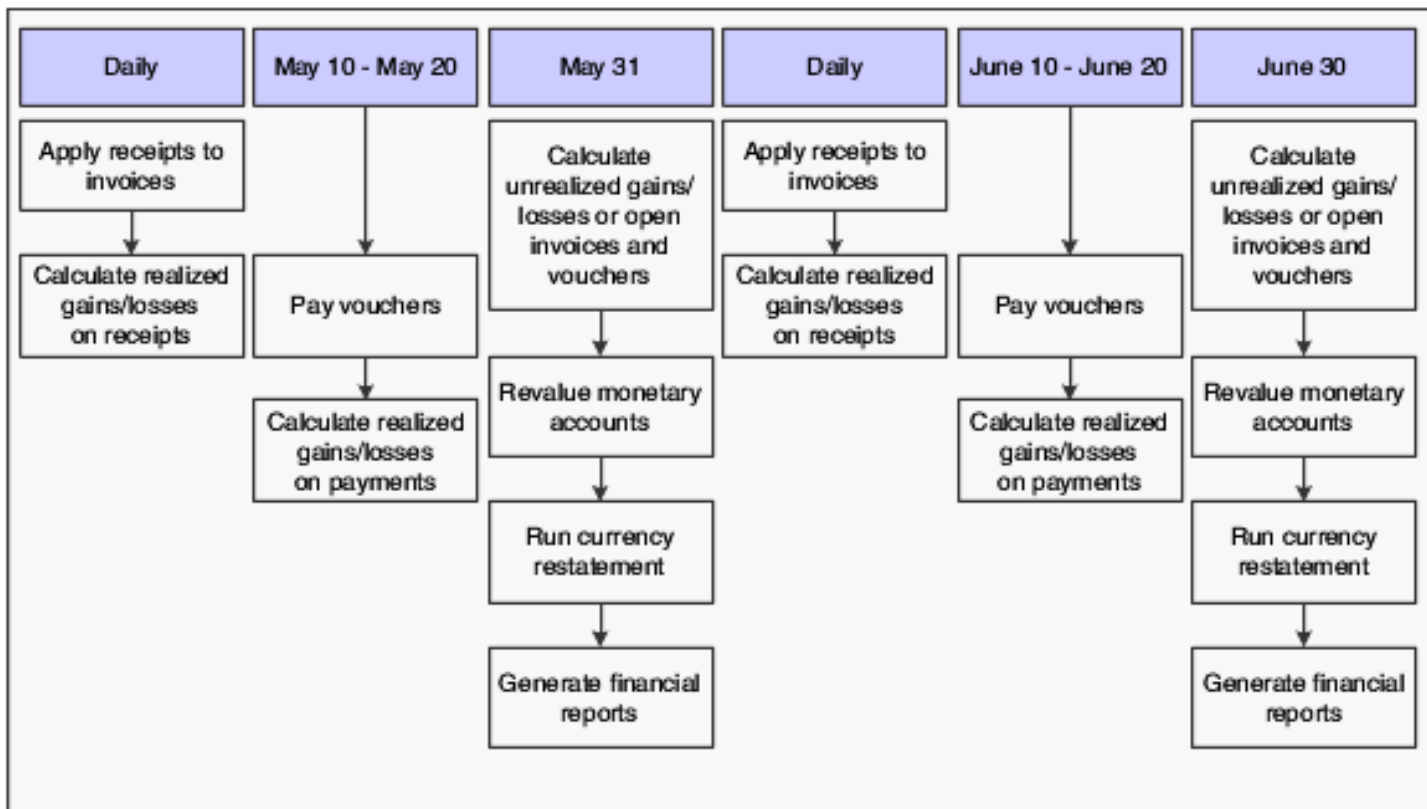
Daily

Apply receipts to invoices

Calculate realized gains/losses on receipts

May 10 - May 20

Pay vouchers

Calculate realized gains/losses on payments

May 31

Calculate unrealized gains/ losses or open invoices and vouchers

Revalue monetary accounts

Run currency restatement

Generate financial reports

Daily

Apply receipts to invoices

Calculate realized gains/losses on receipts

June 10 - June 20

Pay vouchers

Calculate realized gains/losses on payments

June 30

Calculate unrealized gains/ losses or open invoices and vouchers

Revalue monetary accounts

Run currency restatement

Generate financial reports